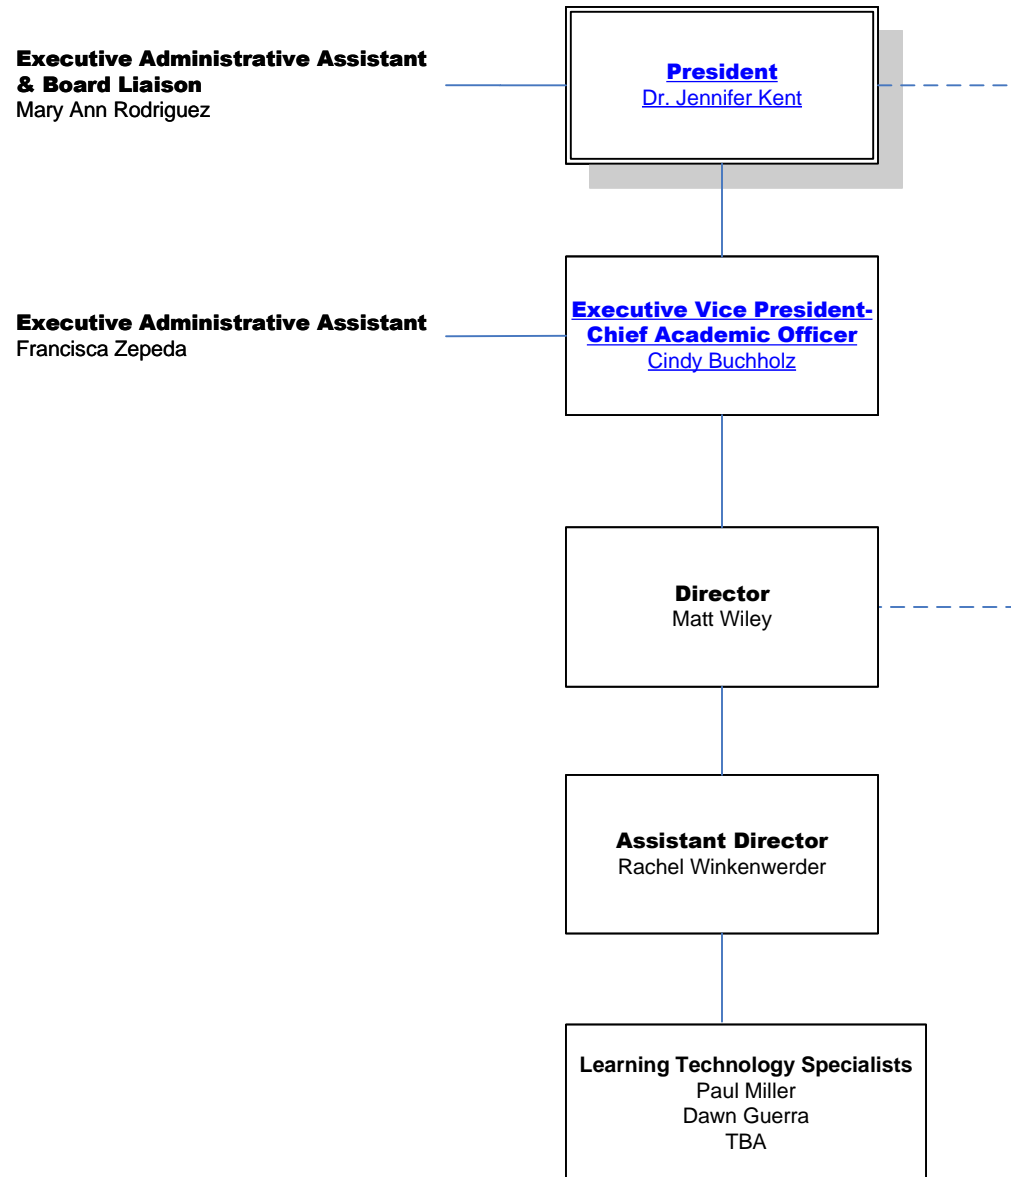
Executive Administrative Assistant & Board Liaison
Mary Ann Rodriguez

President
Dr. Jennifer Kent

Executive Administrative Assistant
Francisca Zepeda

Executive Vice President-Chief Academic Officer
Cindy Buchholz

Director
Matt Wiley

Assistant Director
Rachel Winkenwerder

Learning Technology Specialists
Paul Miller
Dawn Guerra
TBA